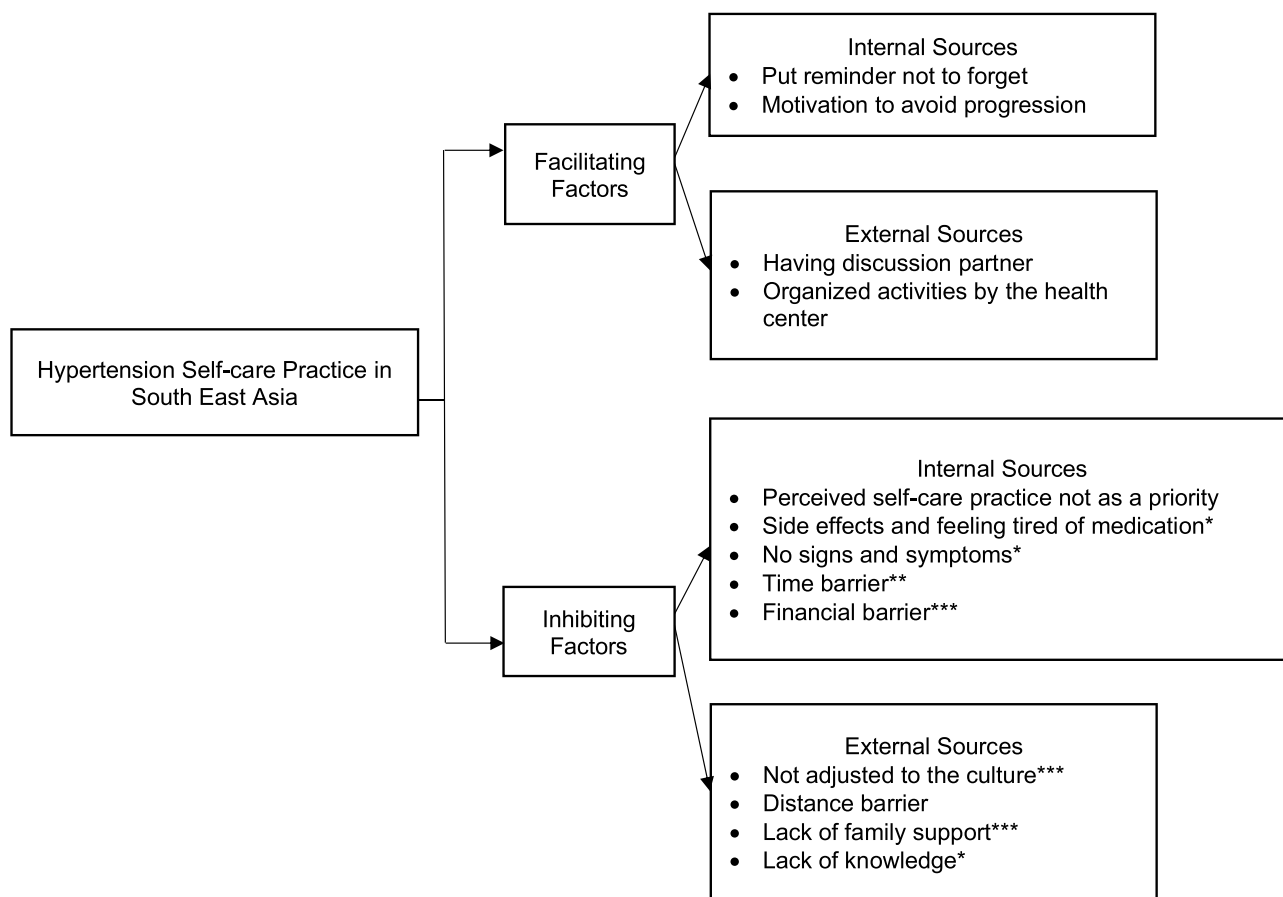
Hypertension Self-care Practice in South East Asia

Facilitating Factors

Internal Sources
- Put reminder not to forget
- Motivation to avoid progression

External Sources
- Having discussion partner
- Organized activities by the health center

Inhibiting Factors

Internal Sources
- Perceived self-care practice not as a priority
- Side effects and feeling tired of medication*
- No signs and symptoms*
- Time barrier**
- Financial barrier***

External Sources
- Not adjusted to the culture***
- Distance barrier
- Lack of family support***
- Lack of knowledge*